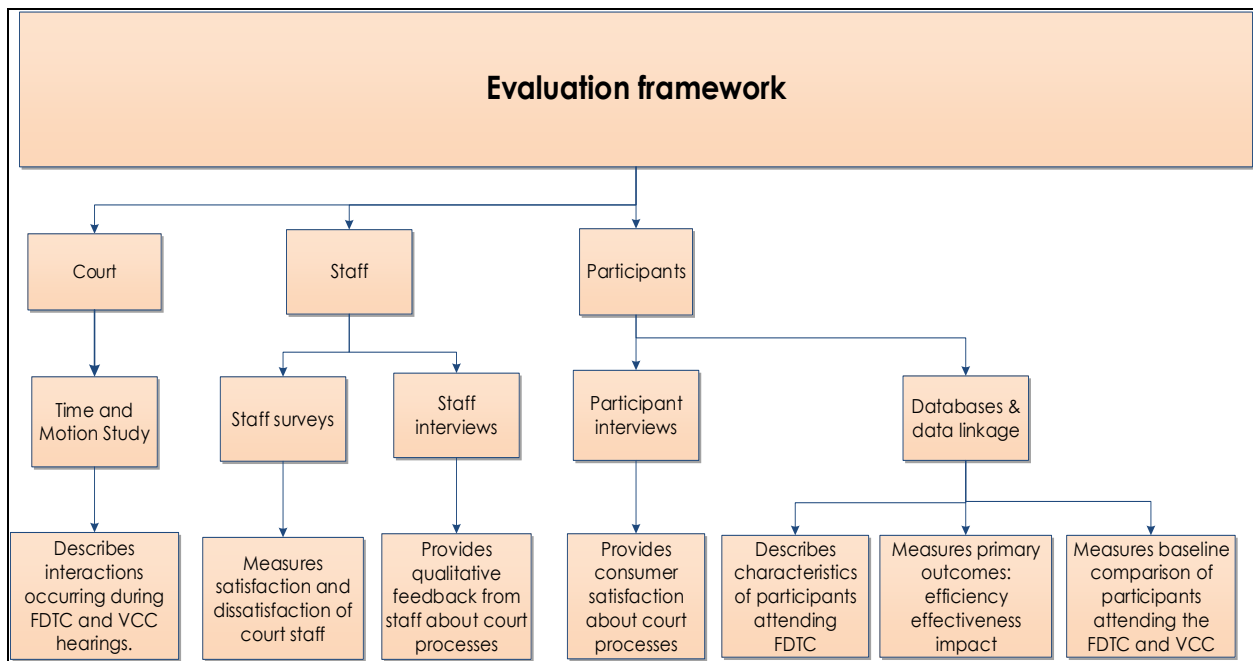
Evaluation framework

Court

Staff

Participants

Time and Motion Study

Staff surveys

Staff interviews

Participant interviews

Databases & data linkage

Describes interactions occurring during FDTC and VCC hearings.

Measures satisfaction and dissatisfaction of court staff

Provides qualitative feedback from staff about court processes

Provides consumer satisfaction about court processes

Describes characteristics of participants attending FDTC

Measures primary outcomes: efficiency effectiveness impact

Measures baseline comparison of participants attending the FDTC and VCC